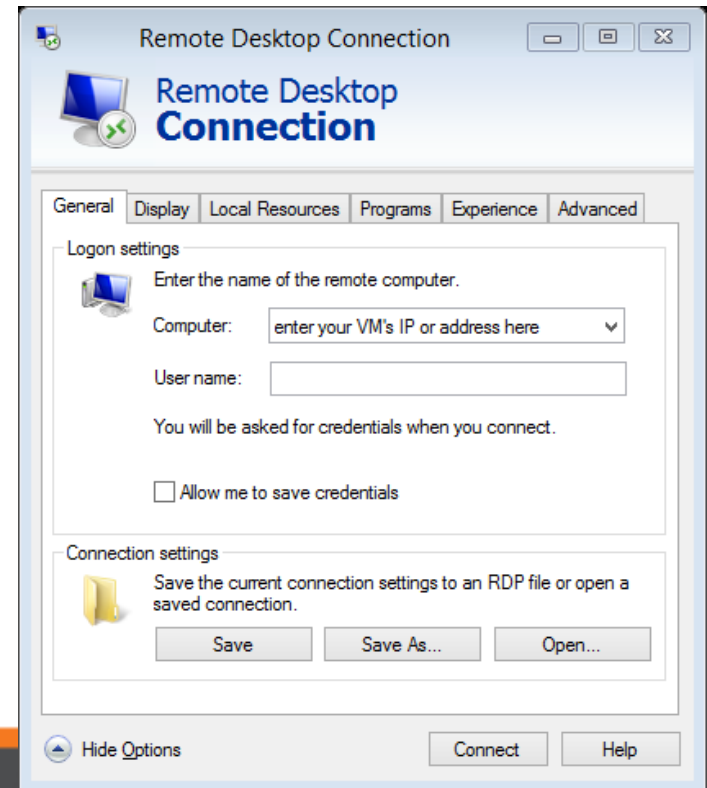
Remote Desktop Connection

Remote Desktop
Connection

General | Display | Local Resources | Programs | Experience | Advanced

Logon settings

Enter the name of the remote computer.

Computer: enter your VM's IP or address here

User name:

You will be asked for credentials when you connect.

Allow me to save credentials

Connection settings

Save the current connection settings to an RDP file or open a saved connection.

Save | Save As... | Open...

Hide Options

Connect | Help